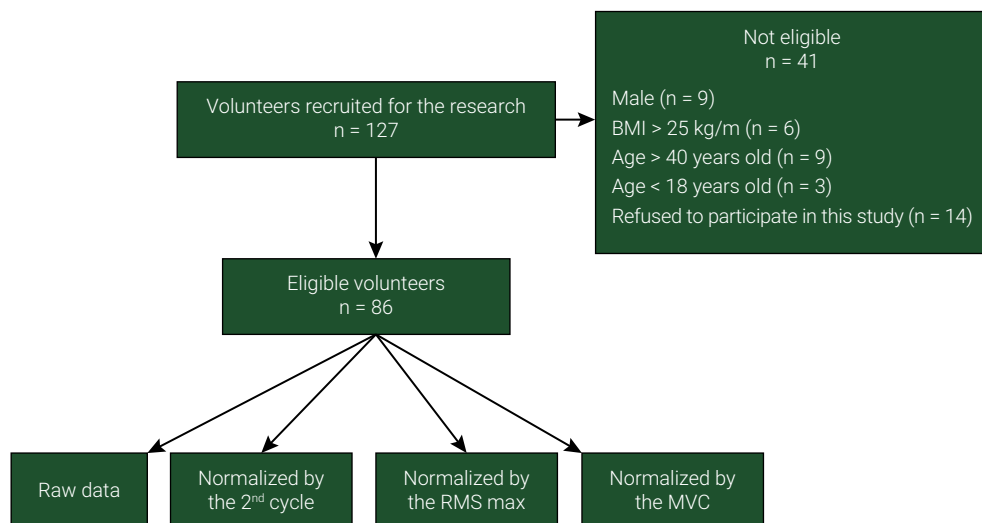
Volunteers recruited for the research
n = 127

Not eligible
n = 41

Male (n = 9)
BMI > 25 kg/m (n = 6)
Age > 40 years old (n = 9)
Age < 18 years old (n = 3)
Refused to participate in this study (n = 14)

Eligible volunteers
n = 86

Raw data

Normalized by the $2^{nd}$ cycle

Normalized by the RMS max

Normalized by the MVC